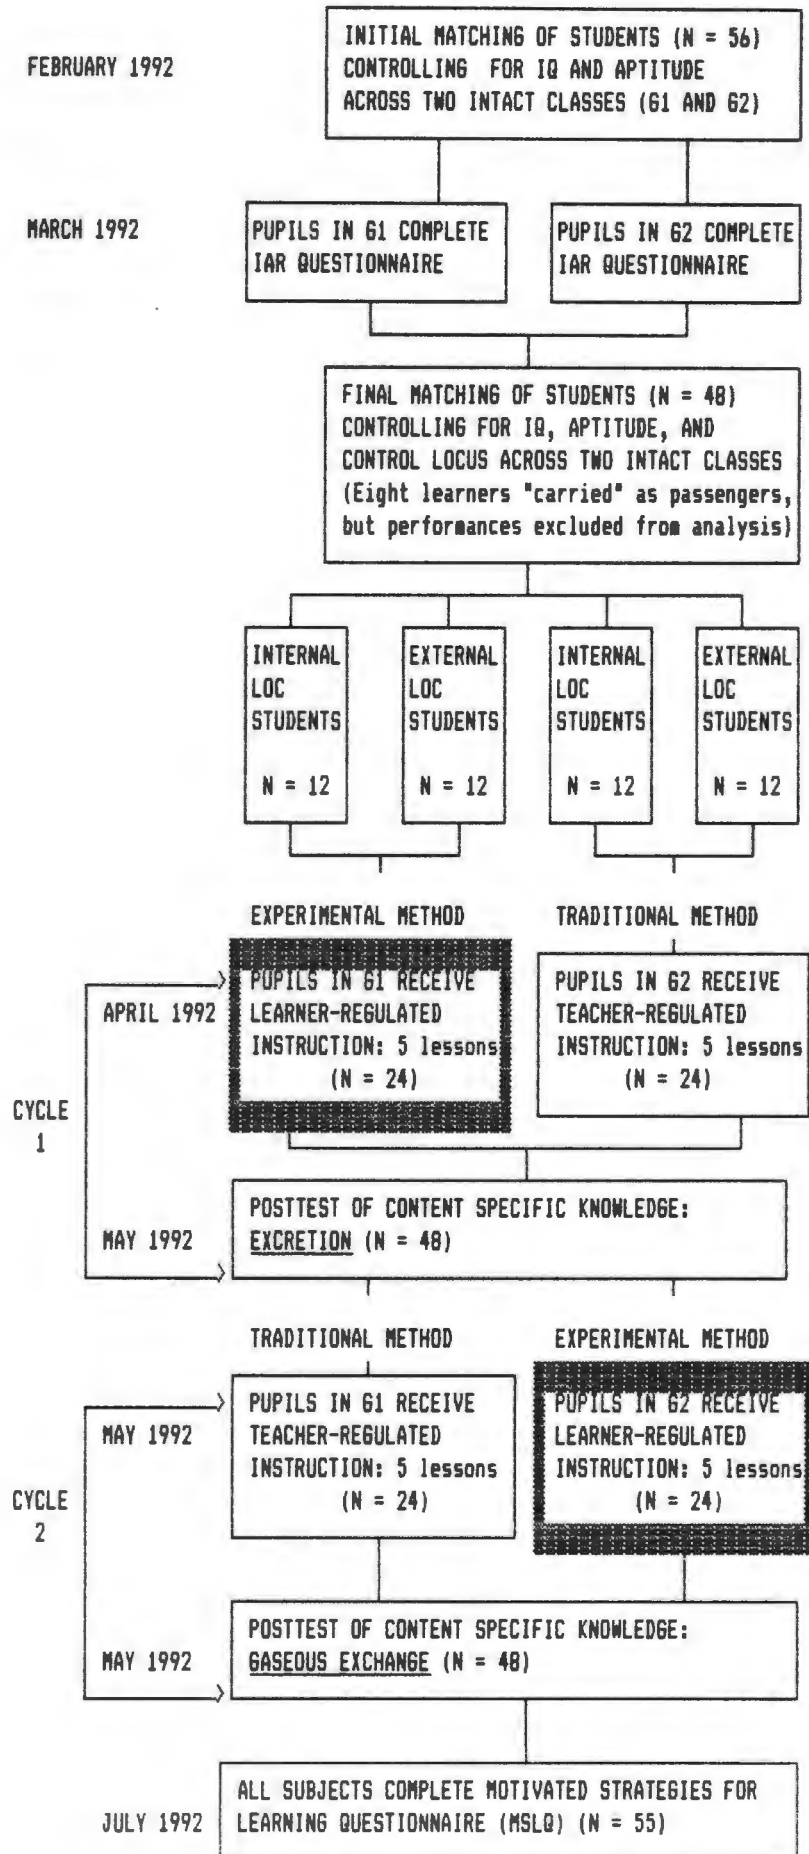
FEBRUARY 1992

INITIAL MATCHING OF STUDENTS (N = 56) CONTROLLING FOR IQ AND APTITUDE ACROSS TWO INTACT CLASSES (G1 AND G2)

MARCH 1992

PUPILS IN G1 COMPLETE IAR QUESTIONNAIRE

PUPILS IN G2 COMPLETE IAR QUESTIONNAIRE

FINAL MATCHING OF STUDENTS (N = 48) CONTROLLING FOR IQ, APTITUDE, AND CONTROL LOCUS ACROSS TWO INTACT CLASSES (Eight learners "carried" as passengers, but performances excluded from analysis)

INTERNAL LOC STUDENTS N = 12

EXTERNAL LOC STUDENTS N = 12

INTERNAL LOC STUDENTS N = 12

EXTERNAL LOC STUDENTS N = 12

EXPERIMENTAL METHOD

TRADITIONAL METHOD

APRIL 1992

PUPILS IN G1 RECEIVE LEARNER-REGULATED INSTRUCTION: 5 lessons (N = 24)

PUPILS IN G2 RECEIVE TEACHER-REGULATED INSTRUCTION: 5 lessons (N = 24)

CYCLE 1

MAY 1992

POSTTEST OF CONTENT SPECIFIC KNOWLEDGE: EXCRETION (N = 48)

TRADITIONAL METHOD

EXPERIMENTAL METHOD

MAY 1992

PUPILS IN G1 RECEIVE TEACHER-REGULATED INSTRUCTION: 5 lessons (N = 24)

PUPILS IN G2 RECEIVE LEARNER-REGULATED INSTRUCTION: 5 lessons (N = 24)

CYCLE 2

MAY 1992

POSTTEST OF CONTENT SPECIFIC KNOWLEDGE: GASEOUS EXCHANGE (N = 48)

JULY 1992

ALL SUBJECTS COMPLETE MOTIVATED STRATEGIES FOR LEARNING QUESTIONNAIRE (MSLQ) (N = 55)